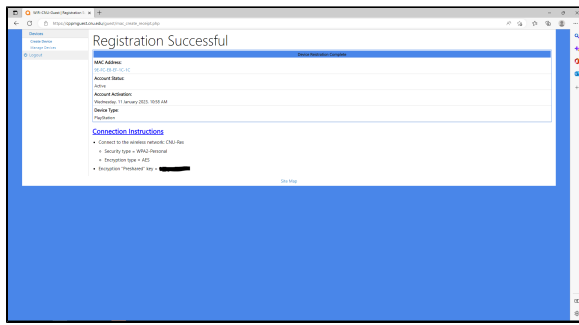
WiFi CNU Guest | Registration ×

https://ppsnguest.cnu.edu/guest/mac_create_receipt.php

Devices
Create Device
Manage Devices
Logout

Registration Successful

Device Registration Complete

MAC Address:
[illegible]

Account Status:
Active

Account Activation:
Wednesday, 11 January 2023, 10:00 AM

Device Type:
PlayStation

Connection Instructions

- Connect to the wireless network: CNU-Res
  - Security type = WPA2-Personal
  - Encryption type = AES
- Encryption "Preshared" key = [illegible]

Site Map